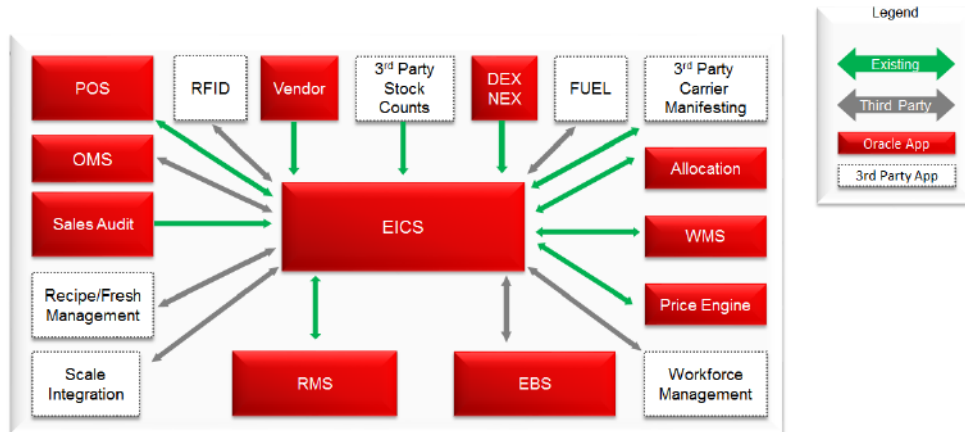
POS

RFID

Vendor

3rd Party Stock Counts

DEX NEX

FUEL

3rd Party Carrier Manifesting

OMS

Allocation

Sales Audit

EICS

WMS

Recipe/Fresh Management

Price Engine

Scale Integration

RMS

EBS

Workforce Management

Legend

Existing

Third Party

Oracle App

3rd Party App